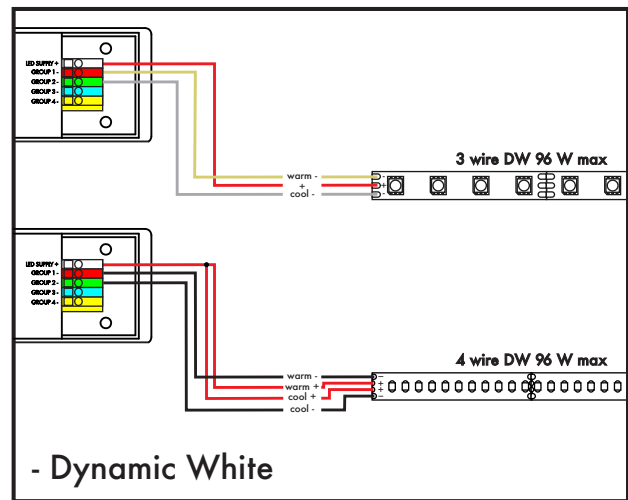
LED SUPPLY +
GROUP 1 -
GROUP 2 -
GROUP 3 -
GROUP 4 -

3 wire DW 96 W max

warm -
+
cool -

LED SUPPLY +
GROUP 1 -
GROUP 2 -
GROUP 3 -
GROUP 4 -

4 wire DW 96 W max

warm -
warm +
cool +
cool -

- Dynamic White